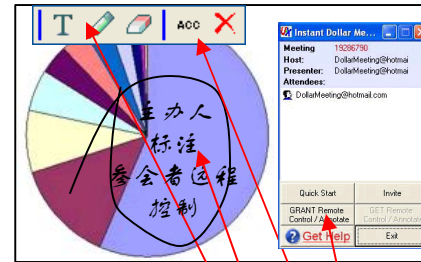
T ACC

Instant Dollar Me...
Meeting 19286790
Host: DollarMeeting@hotmai
Presenter: DollarMeeting@hotmai
Attendees:
DollarMeeting@hotmail.com

Quick Start
Invite
GRANT Remote Control / Annotate
GET Remote Control / Annotate
Get Help
Exit

主办人
标注
参会者远程
控制